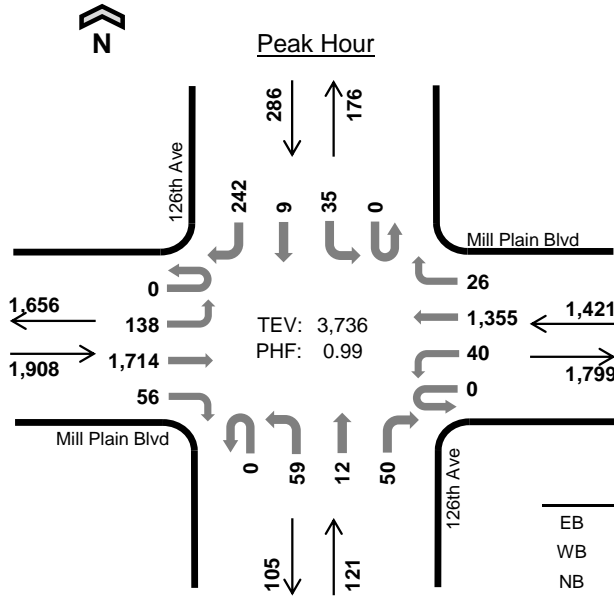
N

Peak Hour

286
176

126th Ave

242
9
35
0

Mill Plain Blvd

0
26

1,656
138

TEV: 3,736
PHF: 0.99

1,355
1,421

1,908
1,714

40
1,799

56
0

Mill Plain Blvd

0
59
12
50

126th Ave

EB
WB
NB

105
121